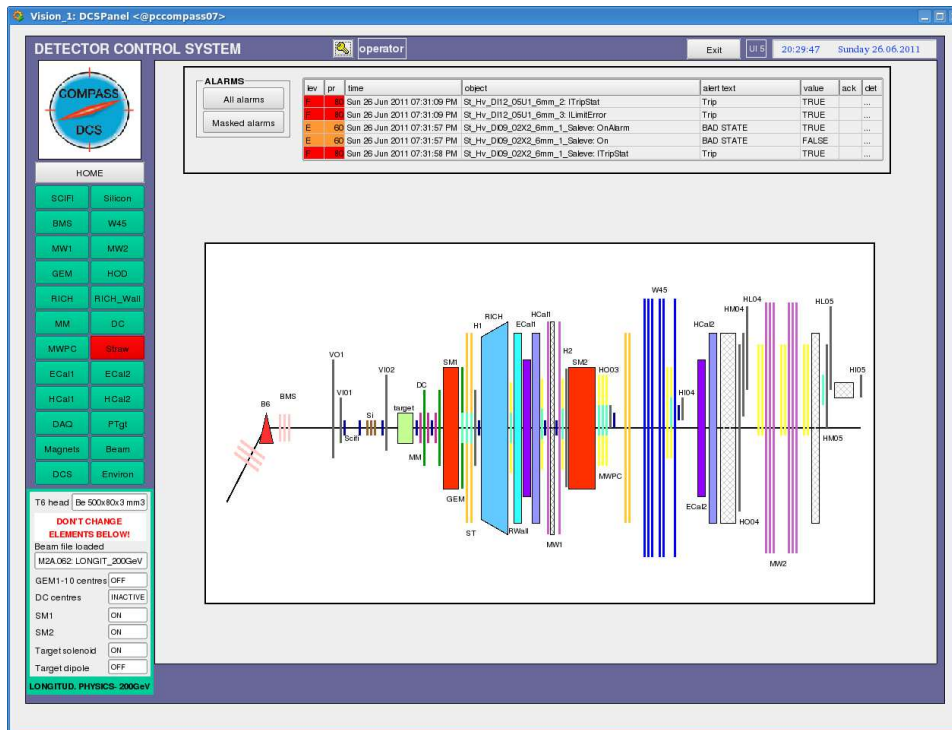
Vision_1: DCSPanel <@pccompass07>

DETECTOR CONTROL SYSTEM

operator

Exit

UI 5

20:29:47

Sunday 26.06.2011

COMPASS
DCS

HOME

SCIFI Silicon
BMS W45
MW1 MW2
GEM HOD
RICH RICH_Wall
MM DC
MWPC Straw
ECal1 ECal2
HCal1 HCal2
DAQ PTgt
Magnets Beam
DCS Environ

ALARMS

All alarms

Masked alarms

| lev | pr | time | object | alert text | value | ack | det |
|---|---|---|---|---|---|---|---|
| F | 80 | Sun 26 Jun 2011 07:31:09 PM | St_Hv_DI12_05U1_6mm_2: ITripStat | Trip | TRUE | | ... |
| F | 80 | Sun 26 Jun 2011 07:31:09 PM | St_Hv_DI12_05U1_6mm_3: ILimitError | Trip | TRUE | | ... |
| E | 60 | Sun 26 Jun 2011 07:31:57 PM | St_Hv_DI09_02X2_6mm_1_Salleve: OnAlarm | BAD STATE | TRUE | | ... |
| E | 60 | Sun 26 Jun 2011 07:31:57 PM | St_Hv_DI09_02X2_6mm_1_Salleve: On | BAD STATE | FALSE | | ... |
| F | 80 | Sun 26 Jun 2011 07:31:58 PM | St_Hv_DI09_02X2_6mm_1_Salleve: ITripStat | Trip | TRUE | | ... |

B6 BMS VO1 VI01 Scifi VI02 Si target DC MM SM1 GEM ST H1 RICH RWall ECal1 HCal1 MW1 H2 SM2 HO03 MWPC W45 HI04 HCal2 ECal2 HM04 HO04 HL04 MW2 HL05 HM05 HI05

T6 head Be 500x80x3 mm3

DON'T CHANGE ELEMENTS BELOW!

Beam file loaded

M2A.062: LONGIT_200GeV

GEM1-10 centres OFF

DC centres INACTIVE

SM1 ON

SM2 ON

Target solenoid ON

Target dipole OFF

LONGITUD. PHYSICS- 200GeV